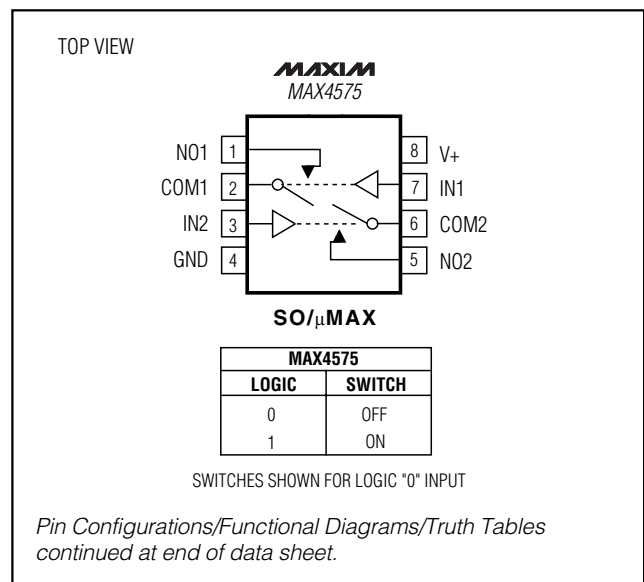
TOP VIEW

MAXIM
MAX4575

NO1 1
COM1 2
IN2 3
GND 4

8 V+
7 IN1
6 COM2
5 NO2

SO/μMAX

| MAX4575 | |
|---|---|
| LOGIC | SWITCH |
| 0 | OFF |
| 1 | ON |

SWITCHES SHOWN FOR LOGIC "0" INPUT

Pin Configurations/Functional Diagrams/Truth Tables continued at end of data sheet.